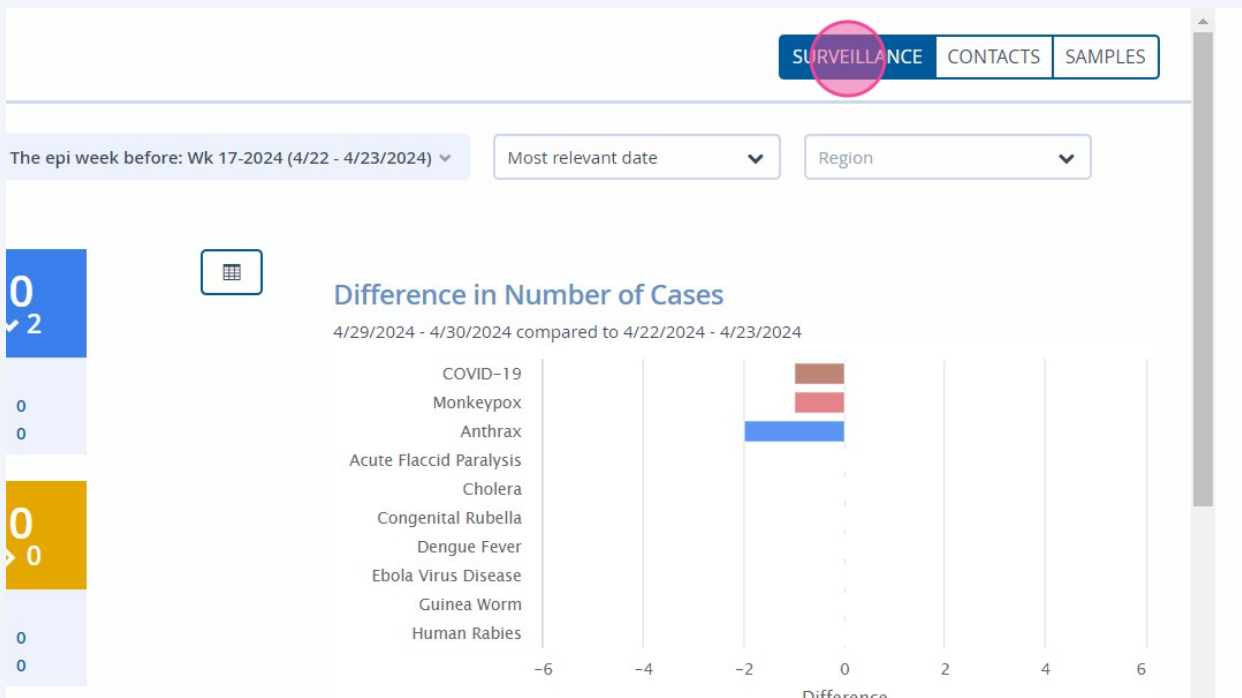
SURVEILLANCE CONTACTS SAMPLES

The epi week before: Wk 17-2024 (4/22 - 4/23/2024)

Most relevant date

Region

0
2

0
0

0
0

0
0

Difference in Number of Cases

4/29/2024 - 4/30/2024 compared to 4/22/2024 - 4/23/2024

COVID-19
Monkeypox
Anthrax
Acute Flaccid Paralysis
Cholera
Congenital Rubella
Dengue Fever
Ebola Virus Disease
Guinea Worm
Human Rabies

−6 −4 −2 0 2 4 6

Difference